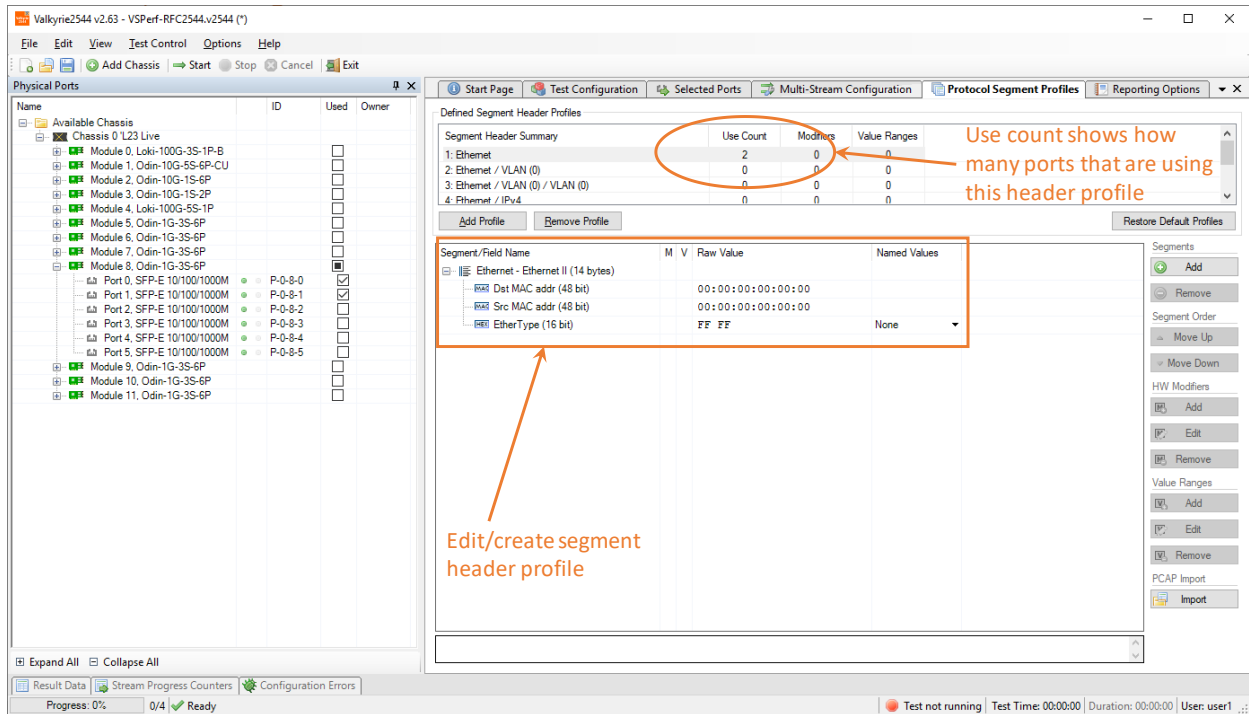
Valkyrie2544 v2.63 - VSPerf-RFC2544.v2544 (*)

File Edit View Test Control Options Help

Add Chassis Start Stop Cancel Exit

Physical Ports

| Name | ID | Used | Owner |
|---|---|---|---|
| Available Chassis | | | |
| Chassis 0 'L23 Live | | | |
| Module 0, Loki-100G-3S-1P-B | | ☐ | |
| Module 1, Odin-10G-5S-6P-CU | | ☐ | |
| Module 2, Odin-10G-1S-6P | | ☐ | |
| Module 3, Odin-10G-1S-2P | | ☐ | |
| Module 4, Loki-100G-5S-1P | | ☐ | |
| Module 5, Odin-1G-3S-6P | | ☐ | |
| Module 6, Odin-1G-3S-6P | | ☐ | |
| Module 7, Odin-1G-3S-6P | | ☐ | |
| Module 8, Odin-1G-3S-6P | | ■ | |
| Port 0, SFP-E 10/100/1000M | P-0-8-0 | ☑ | |
| Port 1, SFP-E 10/100/1000M | P-0-8-1 | ☑ | |
| Port 2, SFP-E 10/100/1000M | P-0-8-2 | ☐ | |
| Port 3, SFP-E 10/100/1000M | P-0-8-3 | ☐ | |
| Port 4, SFP-E 10/100/1000M | P-0-8-4 | ☐ | |
| Port 5, SFP-E 10/100/1000M | P-0-8-5 | ☐ | |
| Module 9, Odin-1G-3S-6P | | ☐ | |
| Module 10, Odin-1G-3S-6P | | ☐ | |
| Module 11, Odin-1G-3S-6P | | ☐ | |

Expand All Collapse All

Start Page | Test Configuration | Selected Ports | Multi-Stream Configuration | Protocol Segment Profiles | Reporting Options

Defined Segment Header Profiles

| Segment Header Summary | Use Count | Modifiers | Value Ranges |
|---|---|---|---|
| 1: Ethernet | 2 | 0 | 0 |
| 2: Ethernet / VLAN (0) | 0 | 0 | 0 |
| 3: Ethernet / VLAN (0) / VLAN (0) | 0 | 0 | 0 |
| 4: Ethernet / IPv4 | 0 | 0 | 0 |

Use count shows how many ports that are using this header profile

Add Profile Remove Profile Restore Default Profiles

| Segment/Field Name | M | V | Raw Value | Named Values |
|---|---|---|---|---|
| Ethernet - Ethernet II (14 bytes) | | | | |
| Dst MAC addr (48 bit) | | | 00:00:00:00:00:00 | |
| Src MAC addr (48 bit) | | | 00:00:00:00:00:00 | |
| EtherType (16 bit) | | | FF FF | None |

Edit/create segment header profile

Segments
Add
Remove
Segment Order
Move Up
Move Down
HW Modifiers
Add
Edit
Remove
Value Ranges
Add
Edit
Remove
PCAP Import
Import

Result Data | Stream Progress Counters | Configuration Errors

Progress: 0% 0/4 Ready Test not running Test Time: 00:00:00 Duration: 00:00:00 User: user1